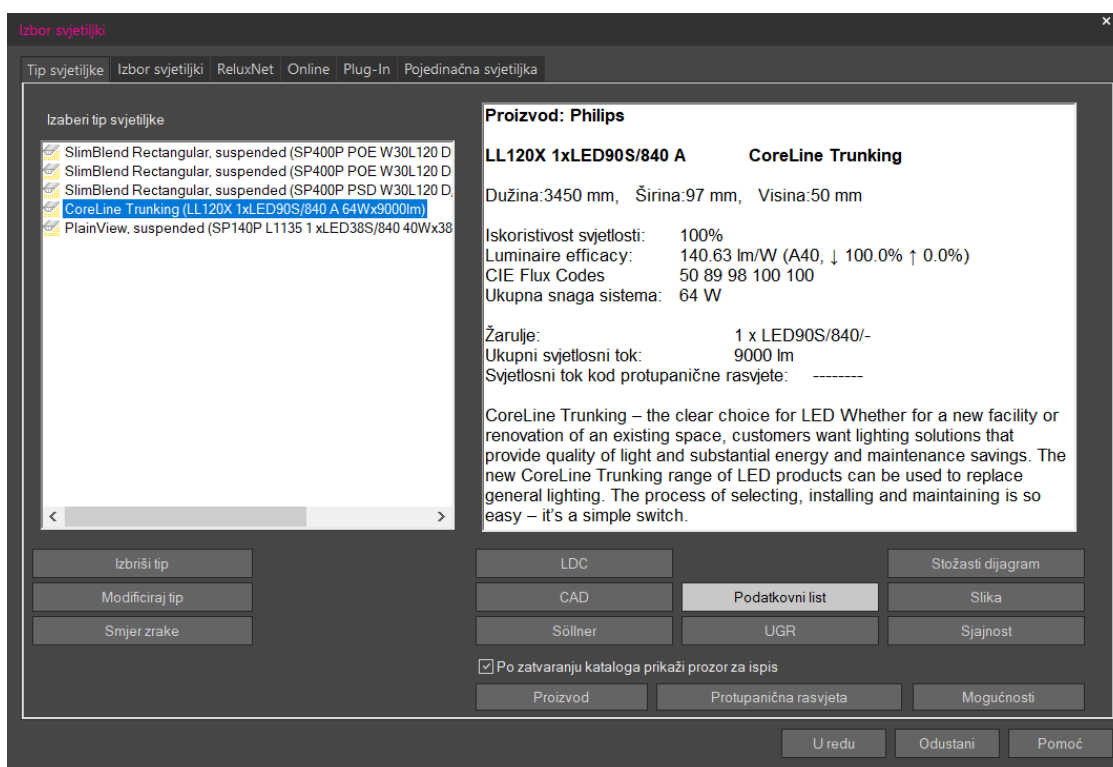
Izbor svjetiljki

×

Tip svjetiljke | Izbor svjetiljki | ReluxNet | Online | Plug-In | Pojedinačna svjetiljka

Izaberi tip svjetiljke

SlimBlend Rectangular, suspended (SP400P POE W30L120 D
SlimBlend Rectangular, suspended (SP400P POE W30L120 D
SlimBlend Rectangular, suspended (SP400P PSD W30L120 D,
CoreLine Trunking (LL120X 1xLED90S/840 A 64Wx9000lm)
PlainView, suspended (SP140P L1135 1 xLED38S/840 40Wx38

Proizvod: Philips

LL120X 1xLED90S/840 A CoreLine Trunking

Dužina:3450 mm, Širina:97 mm, Visina:50 mm

Iskoristivost svjetlosti: 100%
Luminaire efficacy: 140.63 lm/W (A40, ↓ 100.0% ↑ 0.0%)
CIE Flux Codes 50 89 98 100 100
Ukupna snaga sistema: 64 W

Žarulje: 1 x LED90S/840/-
Ukupni svjetlosni tok: 9000 lm
Svjetlosni tok kod protupanične rasvjete: --------

CoreLine Trunking – the clear choice for LED Whether for a new facility or renovation of an existing space, customers want lighting solutions that provide quality of light and substantial energy and maintenance savings. The new CoreLine Trunking range of LED products can be used to replace general lighting. The process of selecting, installing and maintaining is so easy – it's a simple switch.

Izbriši tip
Modificiraj tip
Smjer zrake

LDC
CAD
Podatkovni list
Söllner
UGR
Stožasti dijagram
Slika
Sjajnost

Po zatvaranju kataloga prikaži prozor za ispis

Proizvod
Protupanična rasvjeta
Mogućnosti

U redu
Odustani
Pomoć